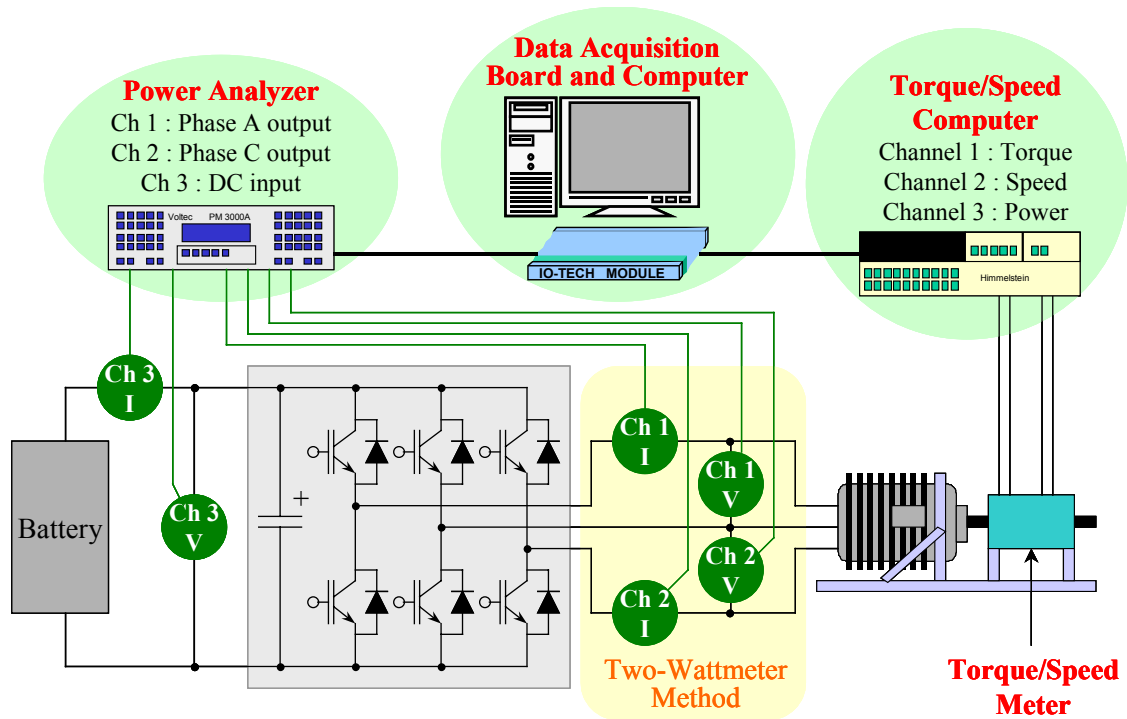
Power Analyzer
Ch 1 : Phase A output
Ch 2 : Phase C output
Ch 3 : DC input

Voltec PM 3000A

Data Acquisition Board and Computer

IO-TECH MODULE

Torque/Speed Computer
Channel 1 : Torque
Channel 2 : Speed
Channel 3 : Power

Himmelstein

Ch 3 I

Battery

Ch 3 V

+

Ch 1 I

Ch 1 V

Ch 2 V

Ch 2 I

Two-Wattmeter Method

Torque/Speed Meter